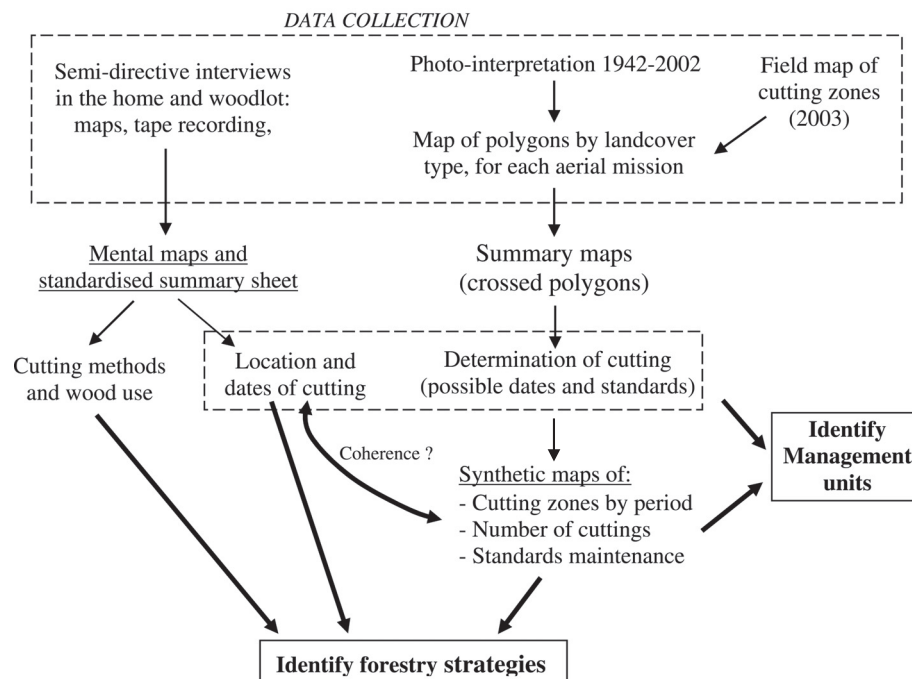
DATA COLLECTION

Semi-directive interviews in the home and woodlot: maps, tape recording,

Photo-interpretation 1942-2002

Field map of cutting zones (2003)

Map of polygons by landcover type, for each aerial mission

Mental maps and standardised summary sheet

Summary maps (crossed polygons)

Cutting methods and wood use

Location and dates of cutting

Determination of cutting (possible dates and standards)

Identify Management units

Coherence ?

Synthetic maps of:
- Cutting zones by period
- Number of cuttings
- Standards maintenance

Identify forestry strategies